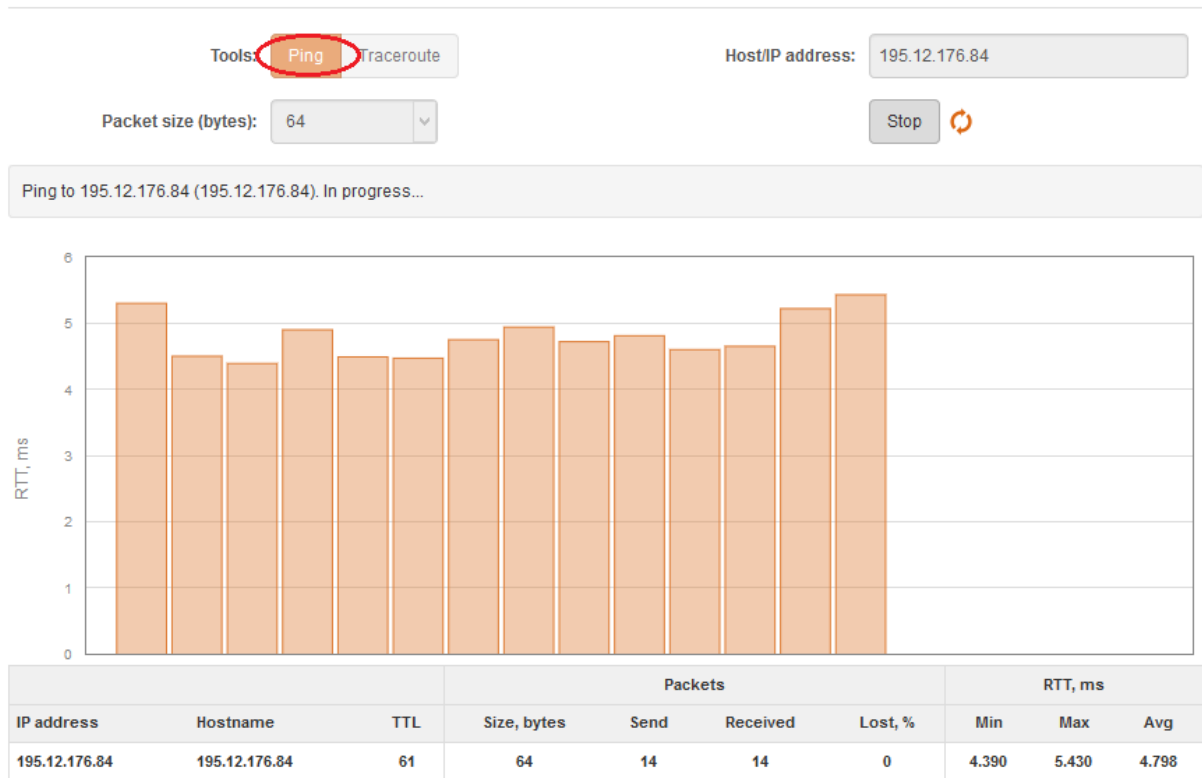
Tools: Ping Traceroute

Host/IP address: 195.12.176.84

Packet size (bytes): 64

Stop

Ping to 195.12.176.84 (195.12.176.84). In progress...

6
5
4
3
2
1
0

RTT, ms

| | | | Packets | | | | RTT, ms | | |
|---|---|---|---|---|---|---|---|---|---|
| IP address | Hostname | TTL | Size, bytes | Send | Received | Lost, % | Min | Max | Avg |
| 195.12.176.84 | 195.12.176.84 | 61 | 64 | 14 | 14 | 0 | 4.390 | 5.430 | 4.798 |